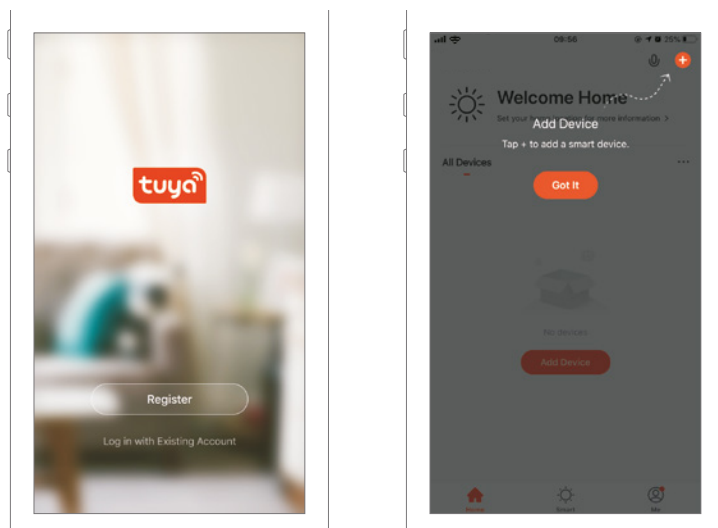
tuya

Register

Log in with Existing Account

09:56

25%

Welcome Home

Set your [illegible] more information >

Add Device

Tap + to add a smart device.

All Devices

Got It

No devices

Add Device

Home

Smart

Me